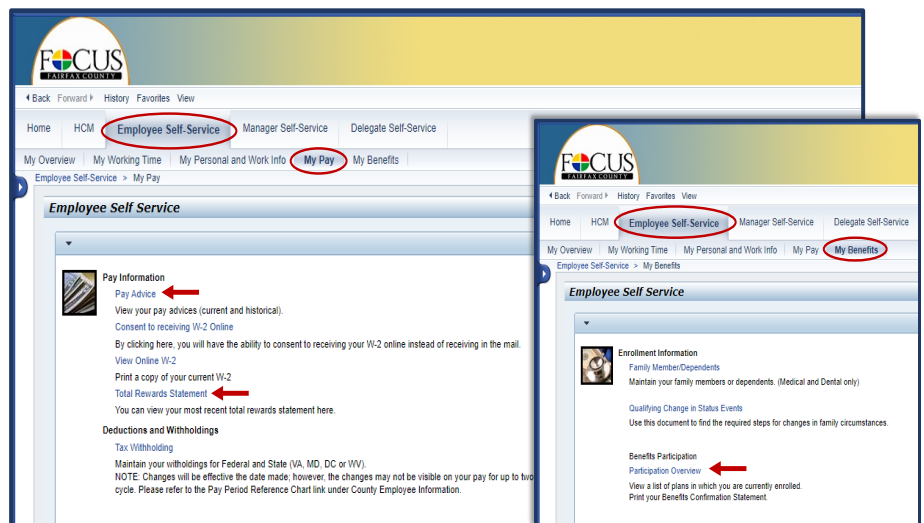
FOCUS
FAIRFAX COUNTY

Back Forward History Favorites View

Home HCM Employee Self-Service Manager Self-Service Delegate Self-Service

My Overview My Working Time My Personal and Work Info My Pay My Benefits

Employee Self-Service > My Pay

Employee Self Service

Pay Information

Pay Advice

View your pay advices (current and historical).

Consent to receiving W-2 Online

By clicking here, you will have the ability to consent to receiving your W-2 online instead of receiving in the mail.

View Online W-2

Print a copy of your current W-2

Total Rewards Statement

You can view your most recent total rewards statement here.

Deductions and Withholdings

Tax Withholding

Maintain your witholdings for Federal and State (VA, MD, DC or WV).

NOTE: Changes will be effective the date made; however, the changes may not be visible on your pay for up to two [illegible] cycle. Please refer to the Pay Period Reference Chart link under County Employee Information.

FOCUS
FAIRFAX COUNTY

Back Forward History Favorites View

Home HCM Employee Self-Service Manager Self-Service Delegate Self-Service

My Overview My Working Time My Personal and Work Info My Pay My Benefits

Employee Self-Service > My Benefits

Employee Self Service

Enrollment Information

Family Member/Dependents

Maintain your family members or dependents. (Medical and Dental only)

Qualifying Change in Status Events

Use this document to find the required steps for changes in family circumstances.

Benefits Participation

Participation Overview

View a list of plans in which you are currently enrolled.

Print your Benefits Confirmation Statement.